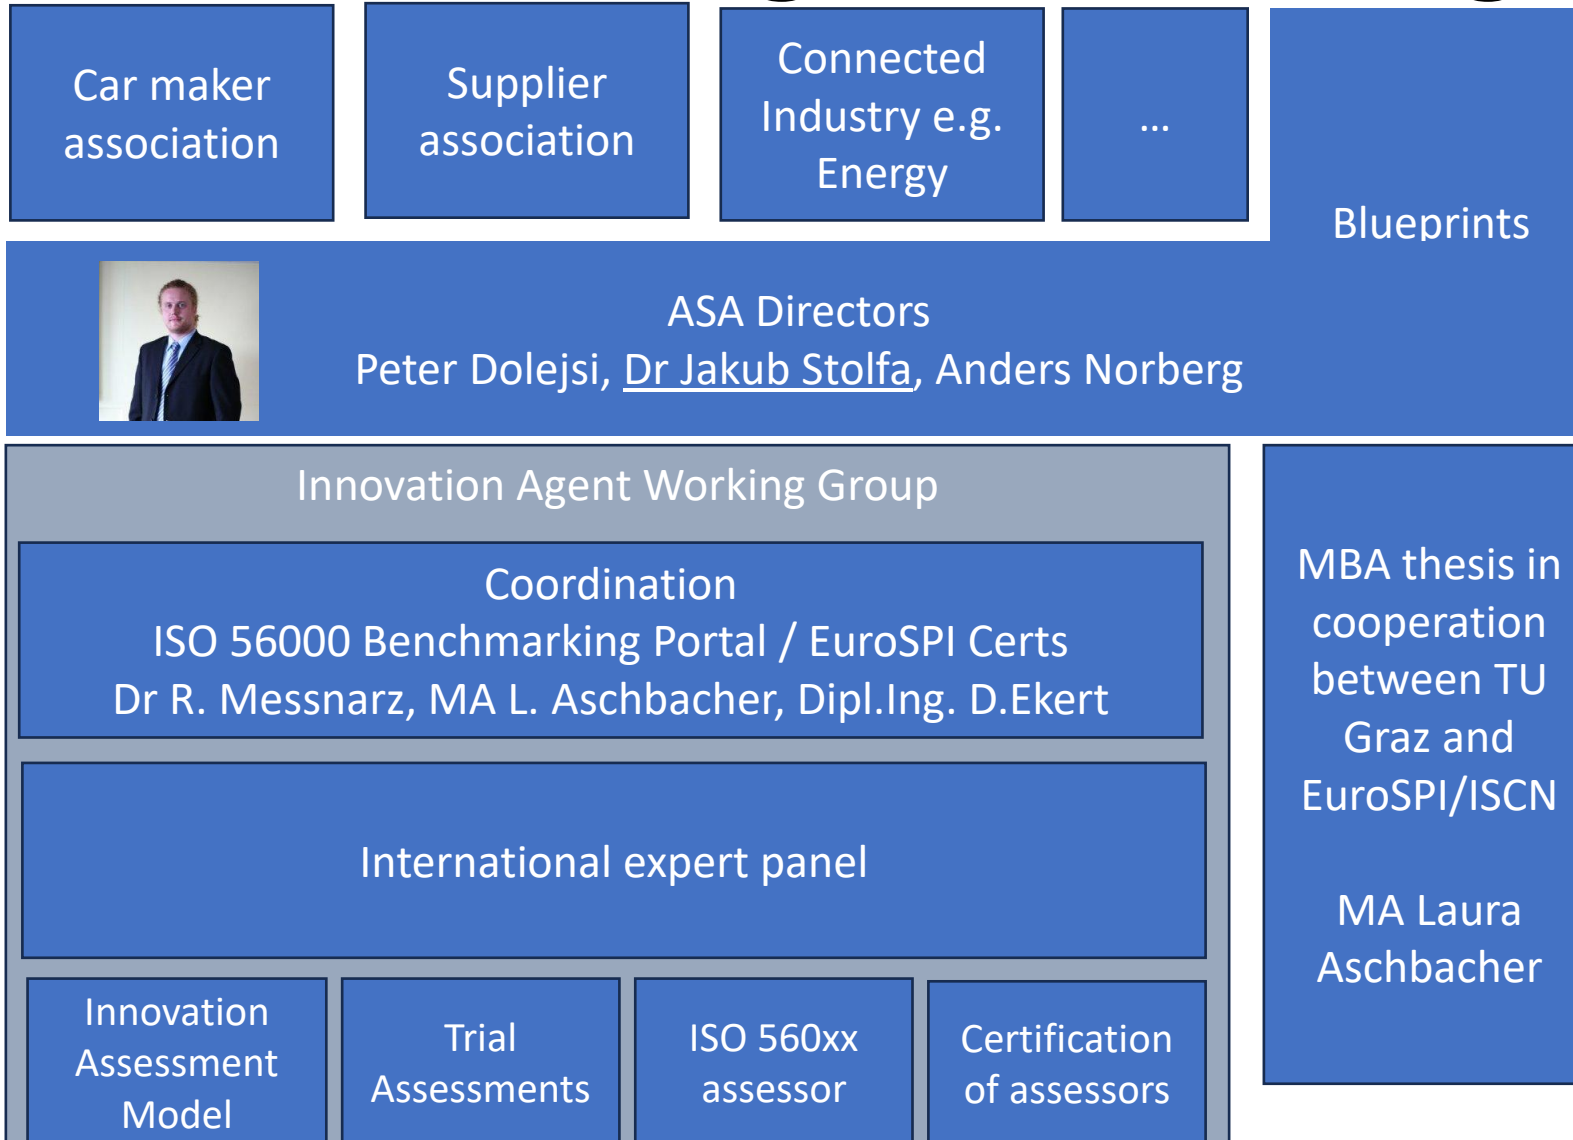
Car maker association

Supplier association

Connected Industry e.g. Energy

...

Blueprints

ASA Directors
Peter Dolejsi, Dr Jakub Stolfa, Anders Norberg

Innovation Agent Working Group

Coordination
ISO 56000 Benchmarking Portal / EuroSPI Certs
Dr R. Messnarz, MA L. Aschbacher, Dipl.Ing. D.Ekert

International expert panel

Innovation Assessment Model

Trial Assessments

ISO 560xx assessor

Certification of assessors

MBA thesis in cooperation between TU Graz and EuroSPI/ISCN

MA Laura Aschbacher